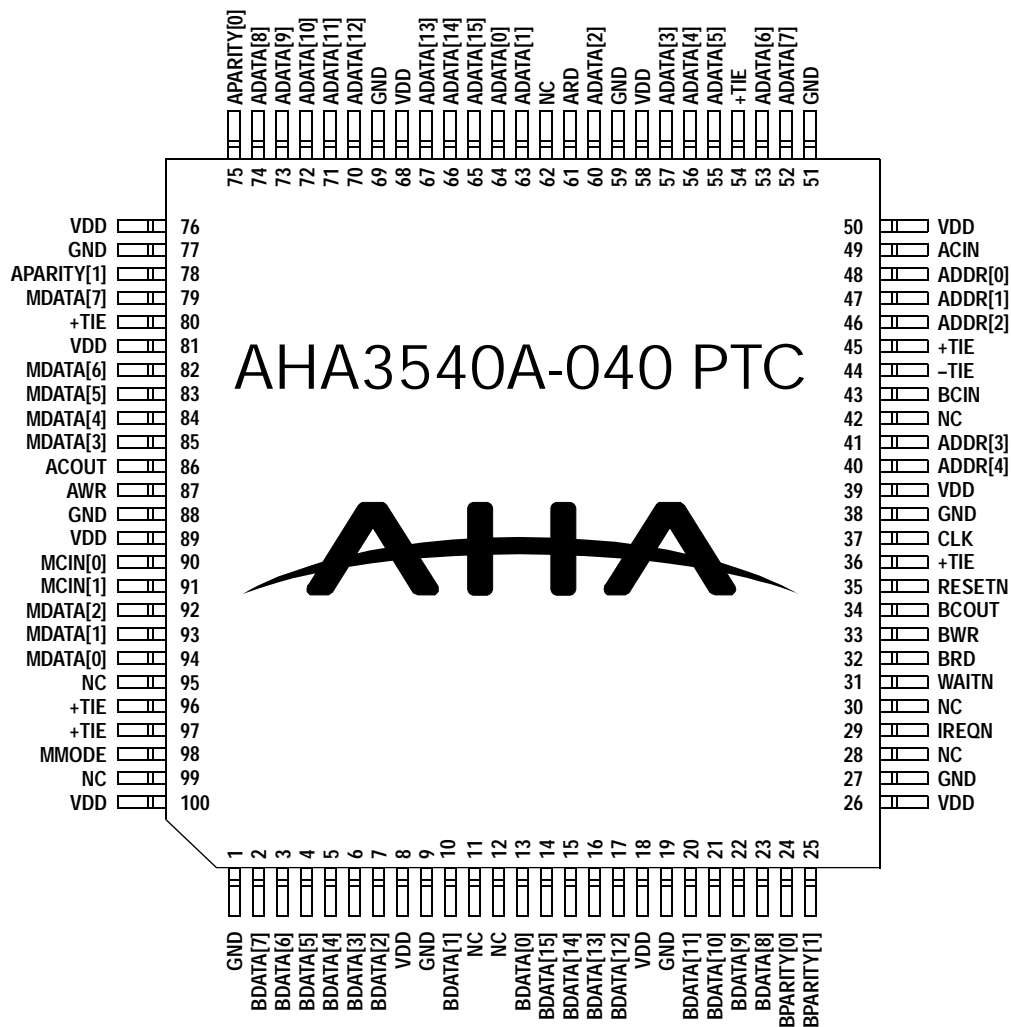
APARITY[0] 75
ADATA[8] 74
ADATA[9] 73
ADATA[10] 72
ADATA[11] 71
ADATA[12] 70
GND 69
VDD 68
ADATA[13] 67
ADATA[14] 66
ADATA[15] 65
ADATA[0] 64
ADATA[1] 63
NC 62
ARD 61
ADATA[2] 60
GND 59
VDD 58
ADATA[3] 57
ADATA[4] 56
ADATA[5] 55
+TIE 54
ADATA[6] 53
ADATA[7] 52
GND 51

VDD 76
GND 77
APARITY[1] 78
MDATA[7] 79
+TIE 80
VDD 81
MDATA[6] 82
MDATA[5] 83
MDATA[4] 84
MDATA[3] 85
ACOUT 86
AWR 87
GND 88
VDD 89
MCIN[0] 90
MCIN[1] 91
MDATA[2] 92
MDATA[1] 93
MDATA[0] 94
NC 95
+TIE 96
+TIE 97
MMODE 98
NC 99
VDD 100

AHA3540A-040 PTC

AHA

50 VDD
49 ACIN
48 ADDR[0]
47 ADDR[1]
46 ADDR[2]
45 +TIE
44 –TIE
43 BCIN
42 NC
41 ADDR[3]
40 ADDR[4]
39 VDD
38 GND
37 CLK
36 +TIE
35 RESETN
34 BCOUT
33 BWR
32 BRD
31 WAITN
30 NC
29 IREQN
28 NC
27 GND
26 VDD

1 GND
2 BDATA[7]
3 BDATA[6]
4 BDATA[5]
5 BDATA[4]
6 BDATA[3]
7 BDATA[2]
8 VDD
9 GND
10 BDATA[1]
11 NC
12 NC
13 BDATA[0]
14 BDATA[15]
15 BDATA[14]
16 BDATA[13]
17 BDATA[12]
18 VDD
19 GND
20 BDATA[11]
21 BDATA[10]
22 BDATA[9]
23 BDATA[8]
24 BPARITY[0]
25 BPARITY[1]